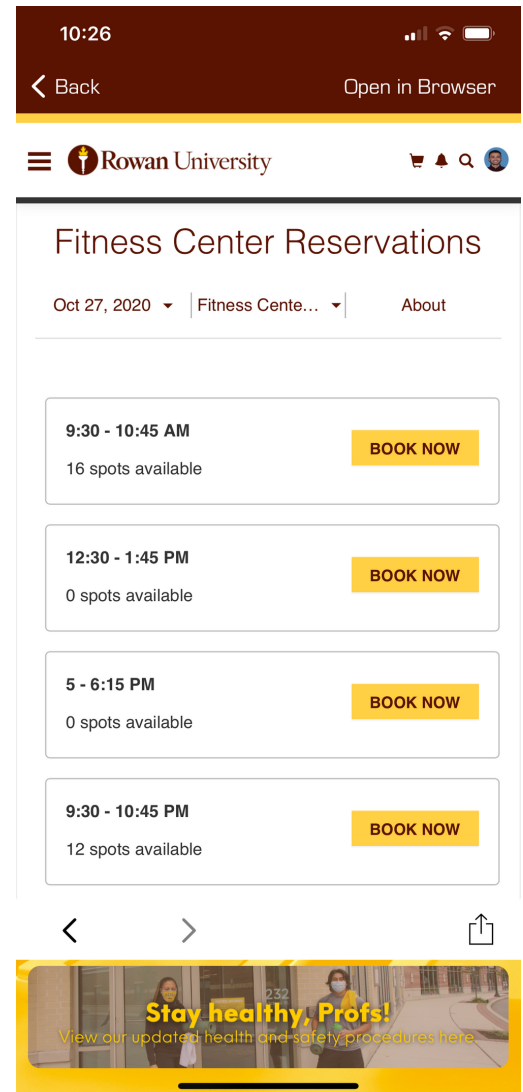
10:26

< Back

Open in Browser

Rowan University

Fitness Center Reservations

Oct 27, 2020

Fitness Cente...

About

9:30 - 10:45 AM

16 spots available

BOOK NOW

12:30 - 1:45 PM

0 spots available

BOOK NOW

5 - 6:15 PM

0 spots available

BOOK NOW

9:30 - 10:45 PM

12 spots available

BOOK NOW

232

Stay healthy, Profs!

View our updated health and safety procedures here